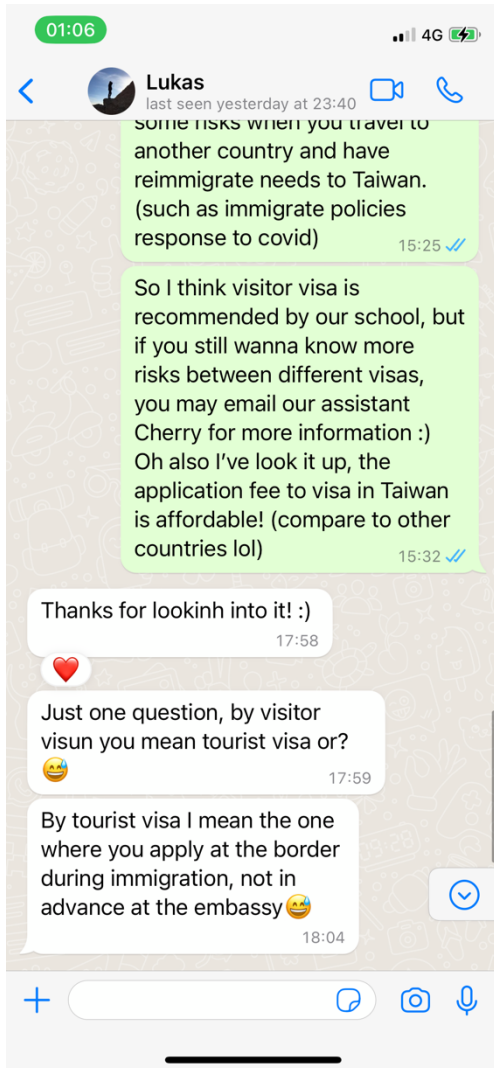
01:06
4G

Lukas
last seen yesterday at 23:40

some risks when you travel to another country and have reimmigrate needs to Taiwan. (such as immigrate policies response to covid)
15:25

So I think visitor visa is recommended by our school, but if you still wanna know more risks between different visas, you may email our assistant Cherry for more information :) Oh also I've look it up, the application fee to visa in Taiwan is affordable! (compare to other countries lol)
15:32

Thanks for lookinh into it! :)
17:58

Just one question, by visitor visun you mean tourist visa or? 😅
17:59

By tourist visa I mean the one where you apply at the border during immigration, not in advance at the embassy😅
18:04